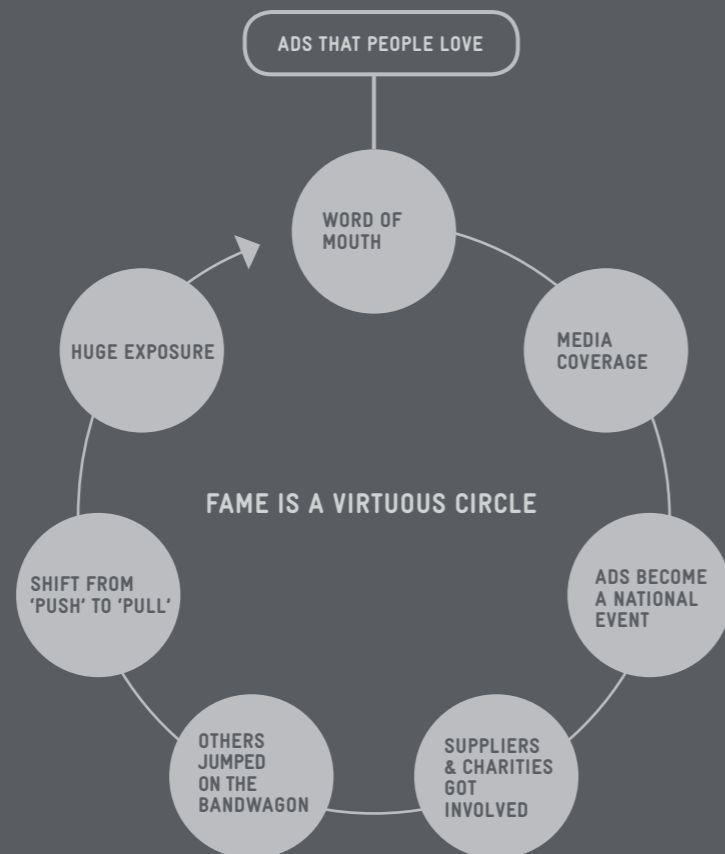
ADS THAT PEOPLE LOVE

WORD OF MOUTH

MEDIA COVERAGE

ADS BECOME A NATIONAL EVENT

SUPPLIERS & CHARITIES GOT INVOLVED

OTHERS JUMPED ON THE BANDWAGON

SHIFT FROM 'PUSH' TO 'PULL'

HUGE EXPOSURE

FAME IS A VIRTUOUS CIRCLE